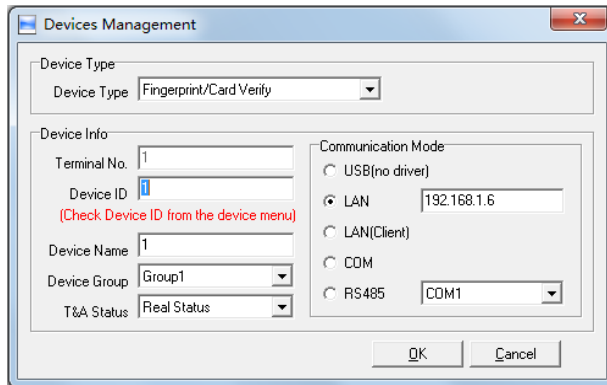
Devices Management

Device Type

Device Type Fingerprint/Card Verify

Device Info

Terminal No. 1

Device ID 1

(Check Device ID from the device menu)

Device Name 1

Device Group Group1

T&A Status Real Status

Communication Mode

USB(no driver)

LAN 192.168.1.6

LAN(Client)

COM

RS485 COM1

OK

Cancel